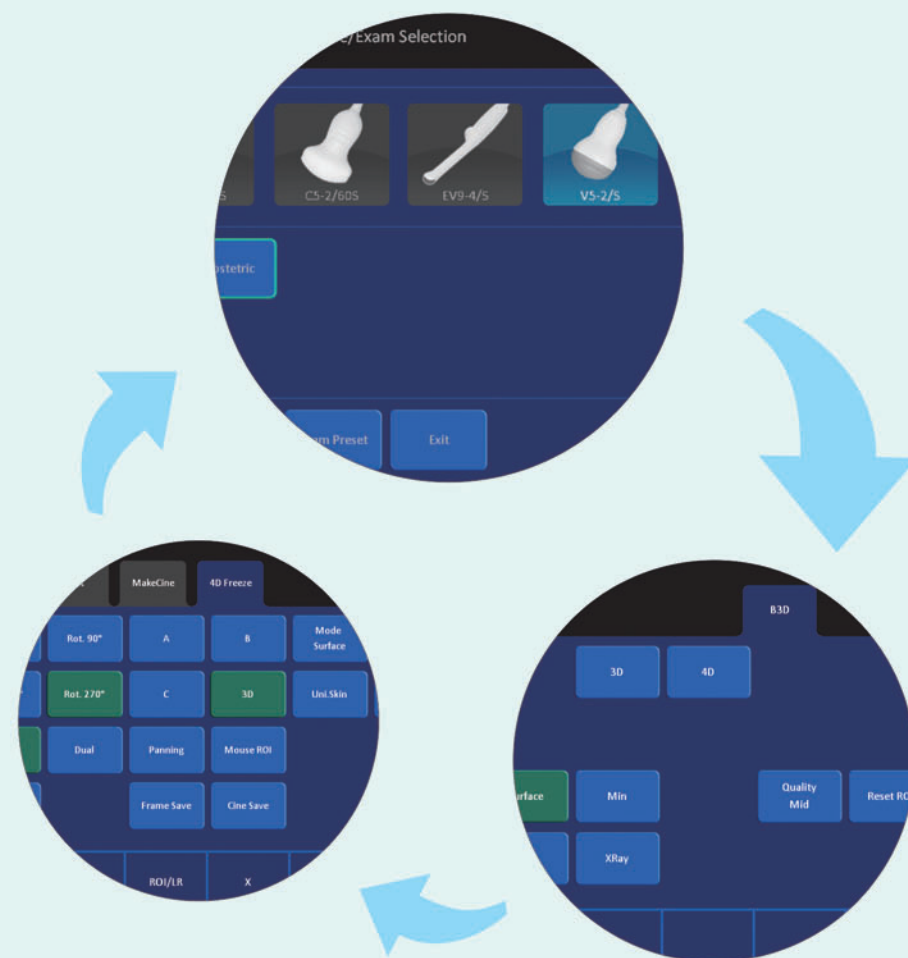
e/Exam Selection

S

C5-2/60S

EV9-4/S

V5-2/S

ostetric

m Preset

Exit

B3D

3D

4D

rface

Min

Quality Mid

Reset RO

XRay

MakeCine

4D Freeze

Rot. 90°

A

B

Mode Surface

Rot. 270°

C

3D

Uni.Skin

Dual

Panning

Mouse ROI

Frame Save

Cine Save

ROI/LR

X